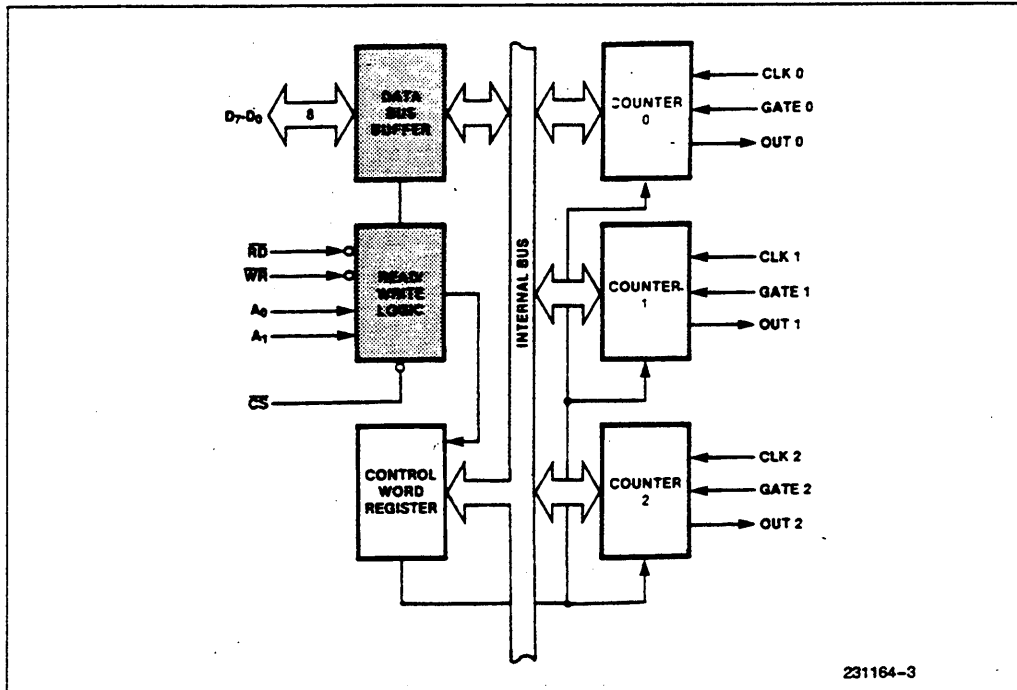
$D_7$-$D_0$

8

DATA BUS BUFFER

COUNTER 0

CLK 0

GATE 0

OUT 0

$\overline{RD}$

$\overline{WR}$

$A_0$

$A_1$

READ/ WRITE LOGIC

INTERNAL BUS

COUNTER 1

CLK 1

GATE 1

OUT 1

$\overline{CS}$

CONTROL WORD REGISTER

COUNTER 2

CLK 2

GATE 2

OUT 2

231164–3